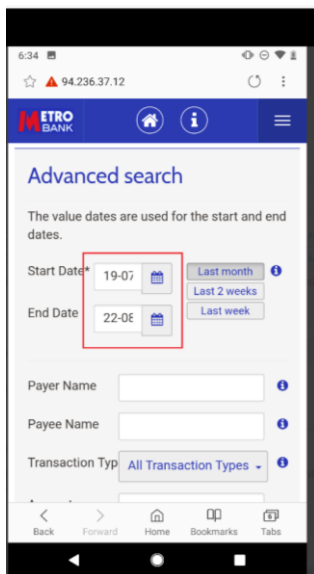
6:34

94.236.37.12

METRO BANK

Advanced search

The value dates are used for the start and end dates.

Start Date* 19-07

Last month

Last 2 weeks

Last week

End Date 22-08

Payer Name

Payee Name

Transaction Typ All Transaction Types

Back Forward Home Bookmarks Tabs